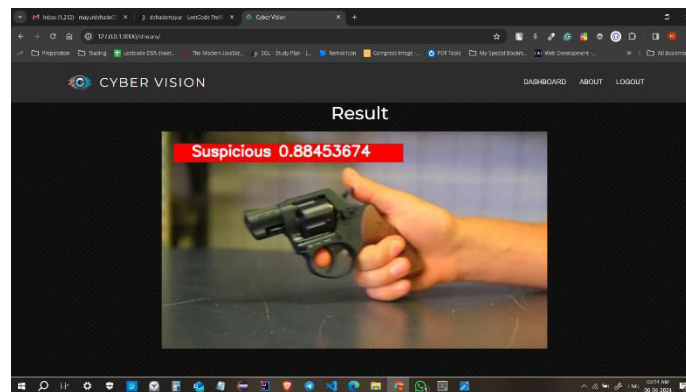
Inbox (1,212) - mayurdehade0 ×
dehademayur - LeetCode Profi ×
Cyber Vision ×
+

127.0.0.1:8000/shwany/

Preparation  Trading  Leetcode DSA sheet...  The Modern JavaScr...  SQL - Study Plan - L...  Remixi Icon  Compress Image -...  PDF Tools  My Special Bookm...  Web Development -...  All Bookmarks

CYBER VISION

DASHBOARD  ABOUT  LOGOUT

Result

Suspicious 0.88453674

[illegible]
06-04-2024